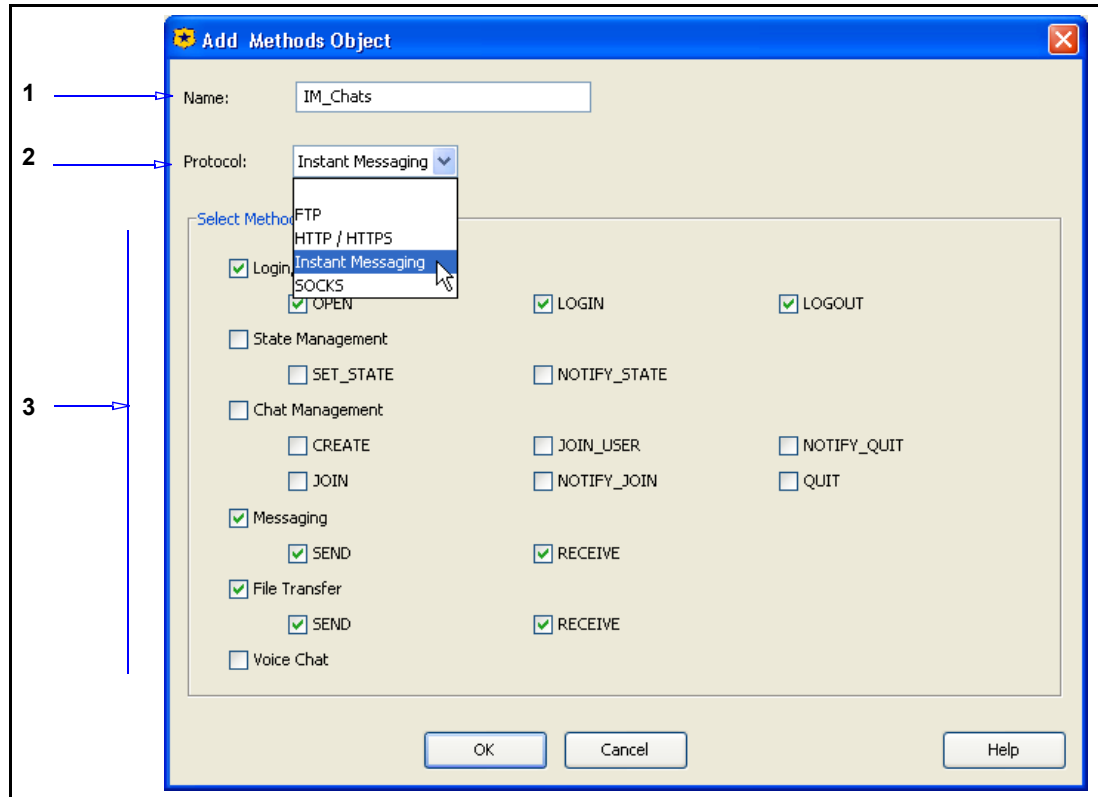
Add Methods Object

1

Name: IM_Chats

2

Protocol: Instant Messaging

FTP
HTTP / HTTPS
Instant Messaging
SOCKS

Select Metho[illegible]

3

Login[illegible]

OPEN LOGIN LOGOUT

State Management

SET_STATE NOTIFY_STATE

Chat Management

CREATE JOIN_USER NOTIFY_QUIT

JOIN NOTIFY_JOIN QUIT

Messaging

SEND RECEIVE

File Transfer

SEND RECEIVE

Voice Chat

OK Cancel Help